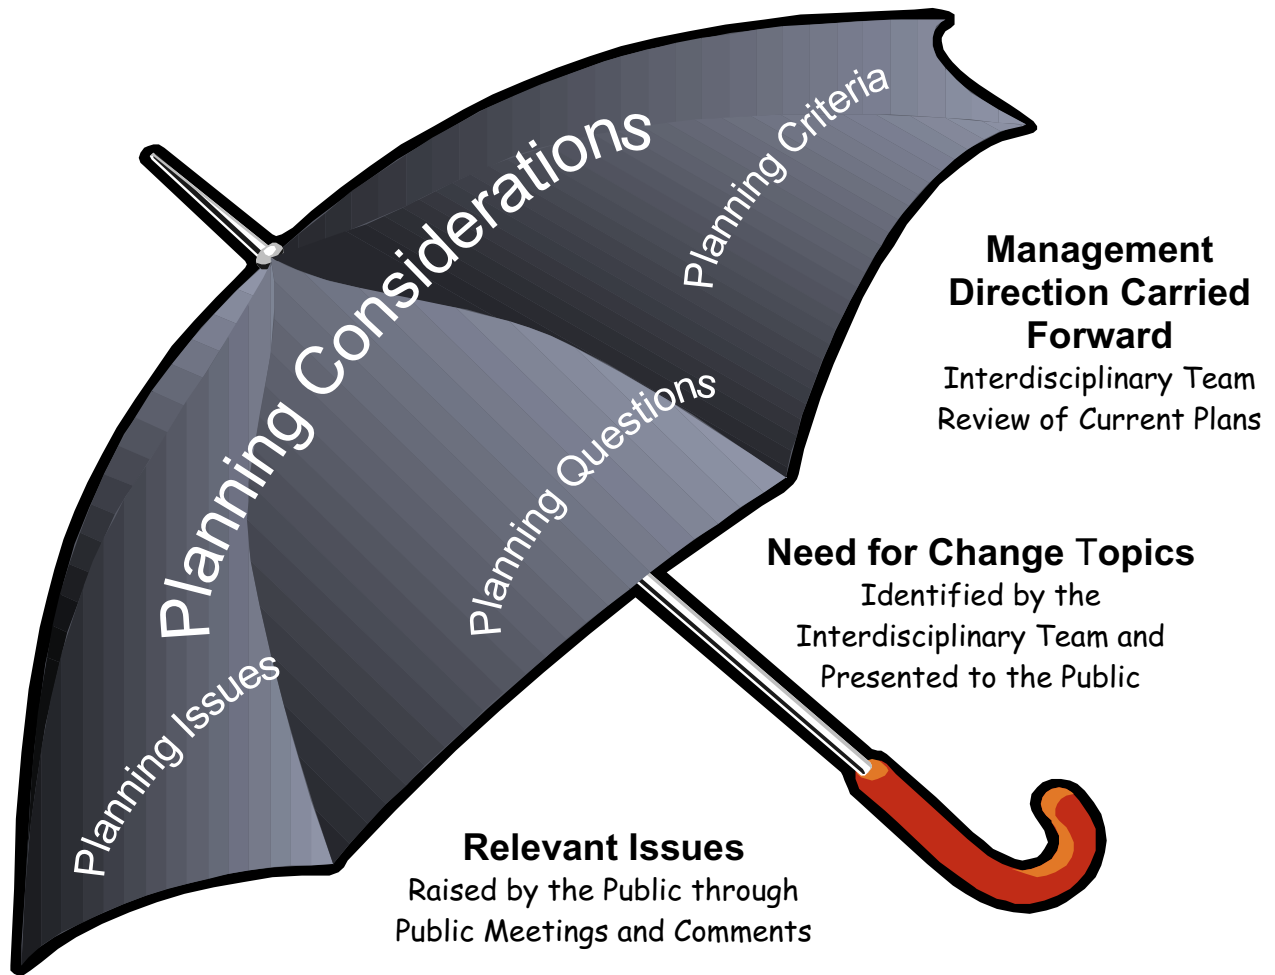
Planning Considerations

Planning Criteria

Planning Questions

Planning Issues

Management Direction Carried Forward
Interdisciplinary Team Review of Current Plans

Need for Change Topics
Identified by the Interdisciplinary Team and Presented to the Public

Relevant Issues
Raised by the Public through Public Meetings and Comments